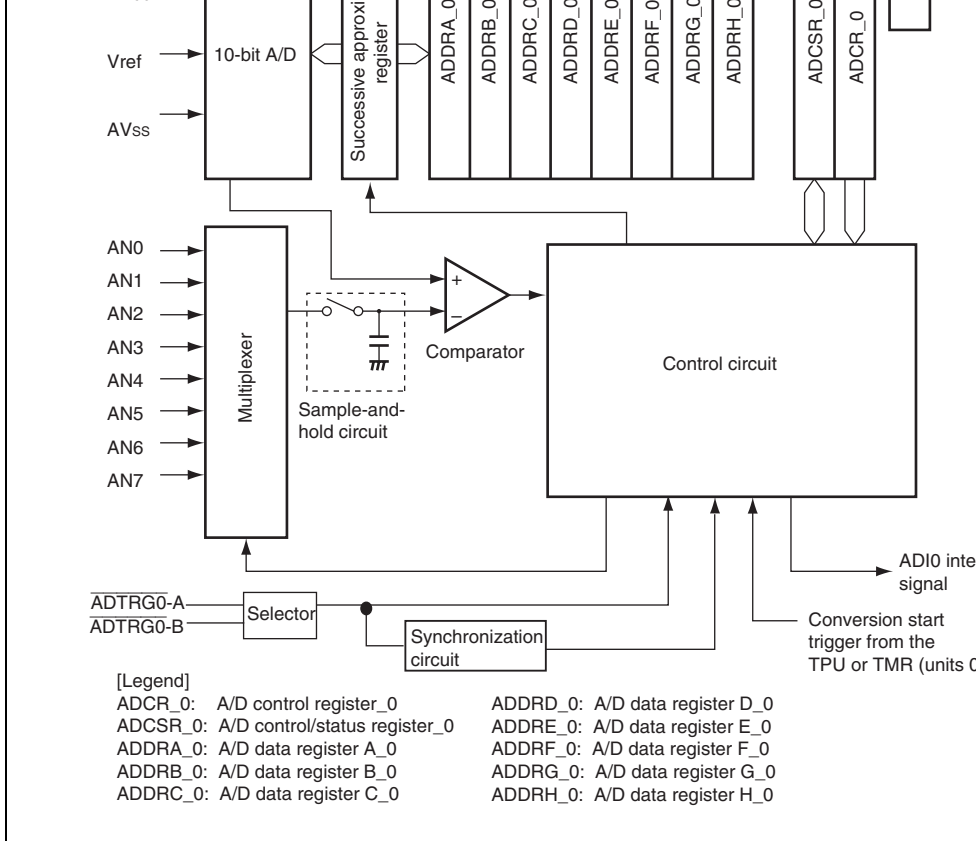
Vref

AVss

10-bit A/D

Successive approxi register

ADDRA_0

ADDRB_0

ADDRC_0

ADDRD_0

ADDRE_0

ADDRF_0

ADDRG_0

ADDRH_0

ADCSR_0

ADCR_0

AN0

AN1

AN2

AN3

AN4

AN5

AN6

AN7

Multiplexer

+

−

Comparator

Sample-and-hold circuit

Control circuit

ADI0 inte signal

$\overline{\text{ADTRG0}}$-A

$\overline{\text{ADTRG0}}$-B

Selector

Synchronization circuit

Conversion start trigger from the TPU or TMR (units 0

[Legend]
ADCR_0: A/D control register_0
ADCSR_0: A/D control/status register_0
ADDRA_0: A/D data register A_0
ADDRB_0: A/D data register B_0
ADDRC_0: A/D data register C_0

ADDRD_0: A/D data register D_0
ADDRE_0: A/D data register E_0
ADDRF_0: A/D data register F_0
ADDRG_0: A/D data register G_0
ADDRH_0: A/D data register H_0